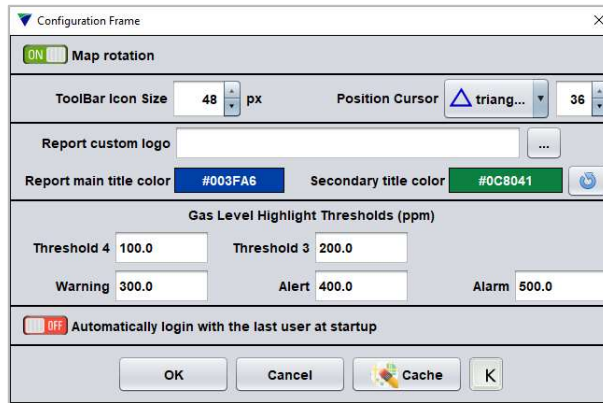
Configuration Frame
×

ON Map rotation

ToolBar Icon Size 48 px
Position Cursor triang... 36

Report custom logo ...

Report main title color #003FA6
Secondary title color #0C8041

Gas Level Highlight Thresholds (ppm)

Threshold 4 100.0
Threshold 3 200.0

Warning 300.0
Alert 400.0
Alarm 500.0

OFF Automatically login with the last user at startup

OK
Cancel
Cache
K